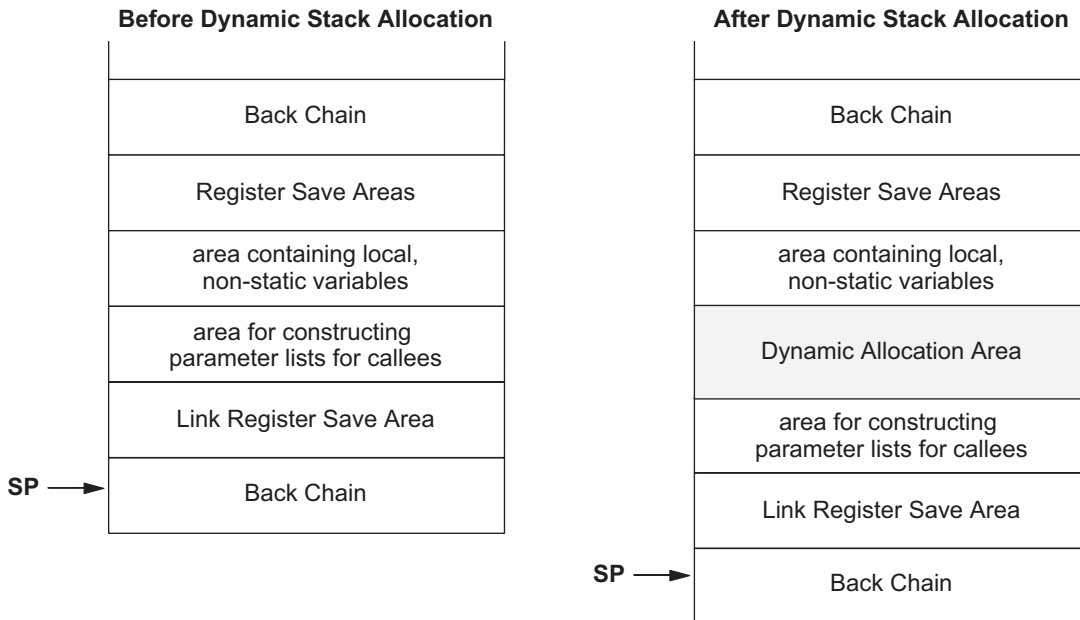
Before Dynamic Stack Allocation

Back Chain

Register Save Areas

area containing local, non-static variables

area for constructing parameter lists for callees

Link Register Save Area

SP

Back Chain

After Dynamic Stack Allocation

Back Chain

Register Save Areas

area containing local, non-static variables

Dynamic Allocation Area

area for constructing parameter lists for callees

Link Register Save Area

SP

Back Chain